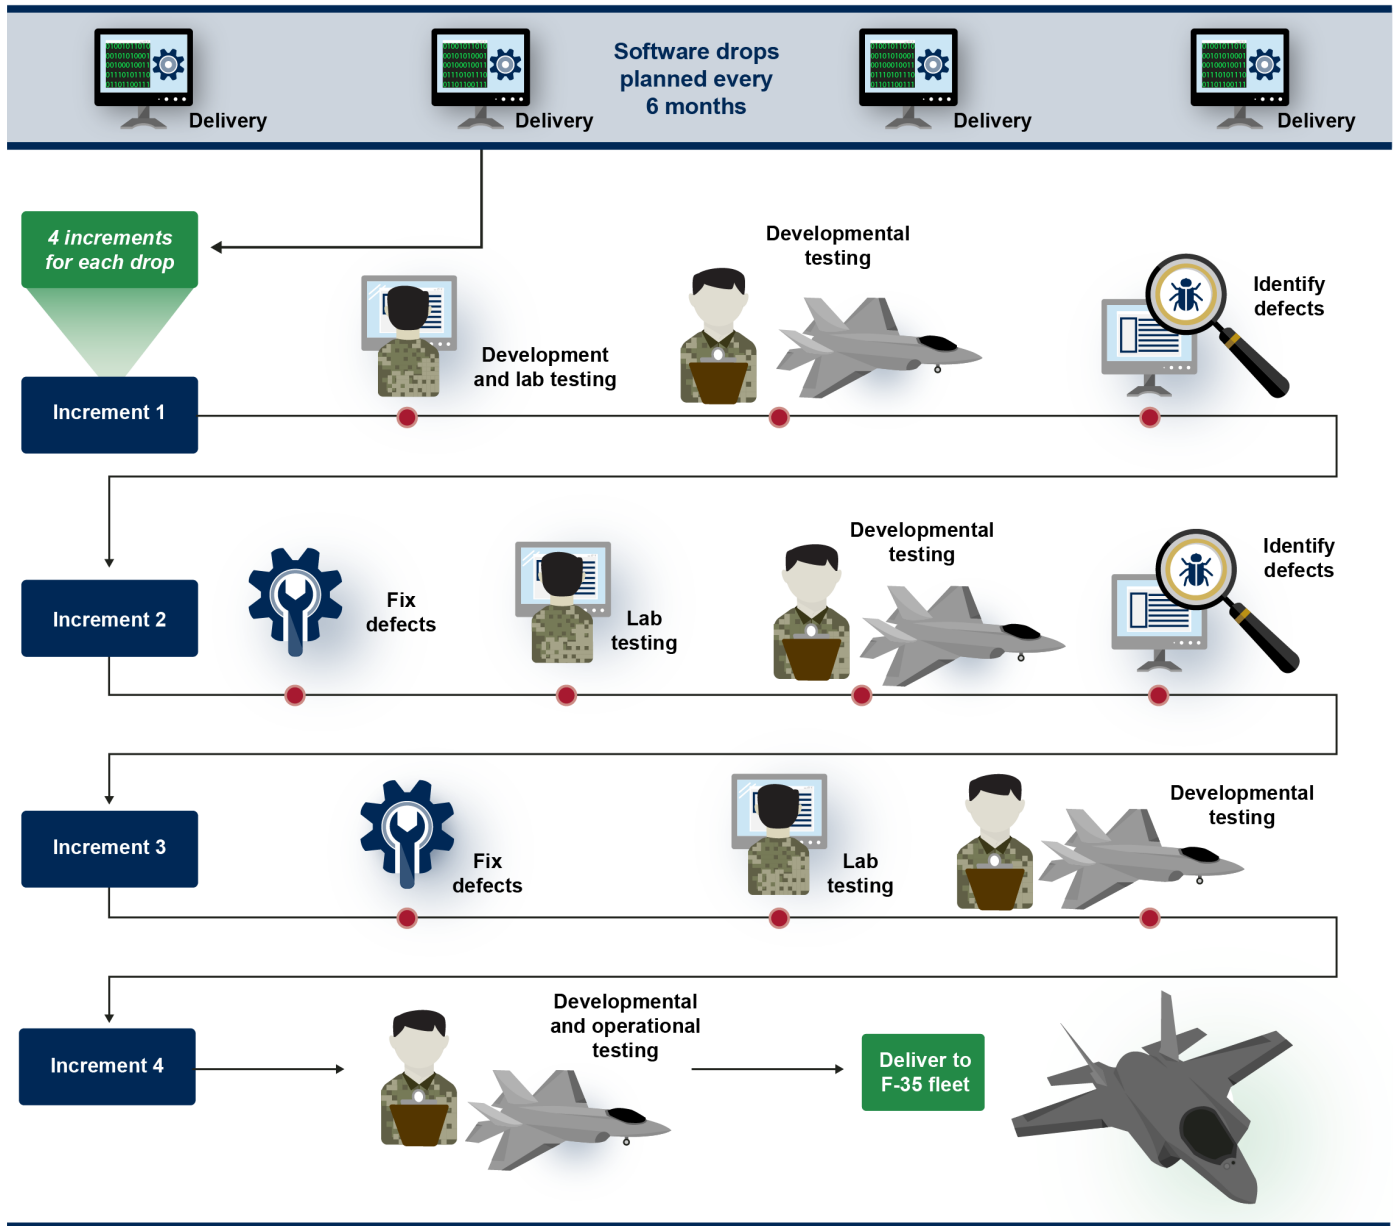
Delivery

Delivery

Software drops planned every 6 months

Delivery

Delivery

4 increments for each drop

Increment 1

Development and lab testing

Developmental testing

Identify defects

Increment 2

Fix defects

Lab testing

Developmental testing

Identify defects

Increment 3

Fix defects

Lab testing

Developmental testing

Increment 4

Developmental and operational testing

Deliver to F-35 fleet